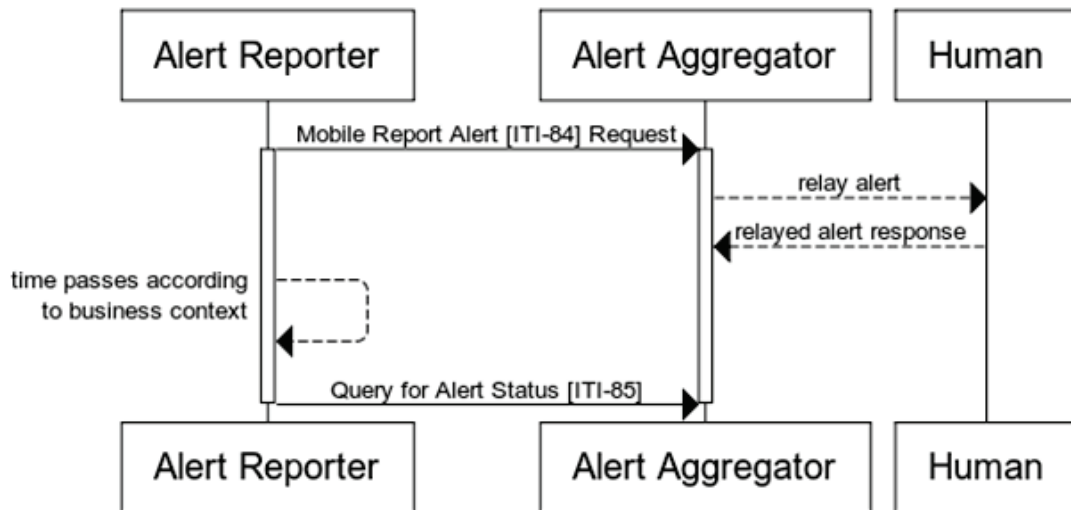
Alert Reporter

Alert Aggregator

Human

Mobile Report Alert [ITI-84] Request

relay alert

relayed alert response

time passes according to business context

Query for Alert Status [ITI-85]

Alert Reporter

Alert Aggregator

Human